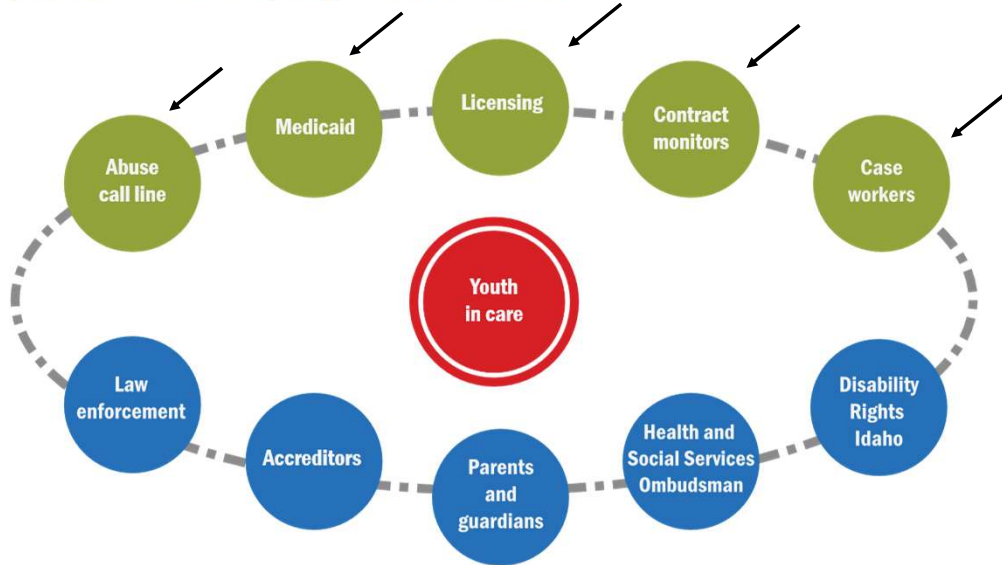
Abuse call line

Medicaid

Licensing

Contract monitors

Case workers

Youth in care

Law enforcement

Accreditors

Parents and guardians

Health and Social Services Ombudsman

Disability Rights Idaho